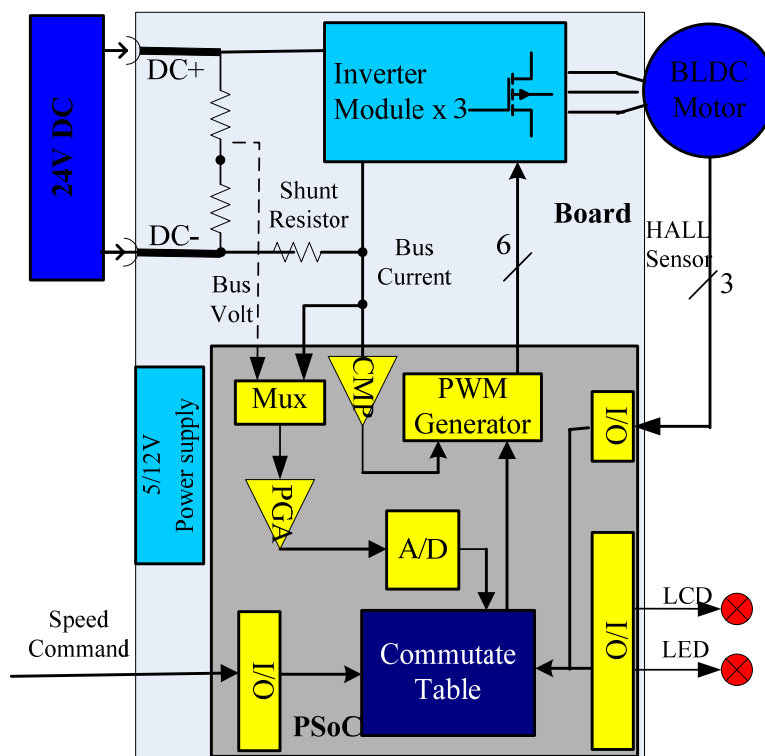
24V DC

DC+

DC-

Inverter Module x 3

BLDC Motor

Shunt Resistor

Bus Current

Board

HALL Sensor

3

6

Bus Volt

Mux

CMP

PWM Generator

I/O

5/12V Power supply

PGA

A/D

I/O

Speed Command

I/O

Commutate Table

LCD

LED

PSoC